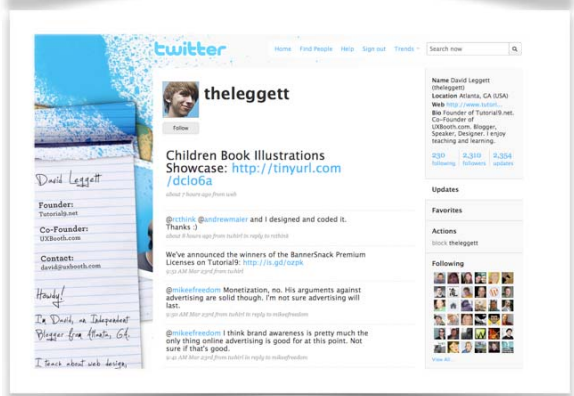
twitter

Home Find People Help Sign out Trends Search now

theleggett

Follow

Children Book Illustrations Showcase: http://tinyurl.com/dclo6a

about 7 hours ago from web

@rcthink @andrewmaier and I designed and coded it. Thanks :)

about 8 hours ago from web in reply to rcthink

We've announced the winners of the BannerSnack Premium Licenses on Tutorial9: http://is.gd/ozpk

5:32 AM Mar 23rd from twhirl

@mikeefreedom Monetization, no. His arguments against advertising are solid though. I'm not sure advertising will last.

9:50 AM Mar 23rd from twhirl in reply to mikeefreedom

@mikeefreedom I think brand awareness is pretty much the only thing online advertising is good for at this point. Not sure if that's good.

9:46 AM Mar 23rd from twhirl in reply to mikeefreedom

Name David Leggett (theleggett)
Location Atlanta, GA (USA)
Web http://www.tutori...
Bio Founder of Tutorial9.net. Co-Founder of UXBooth.com. Blogger, Speaker, Designer. I enjoy teaching and learning.

230 following 2,310 followers 2,354 updates

Updates

Favorites

Actions
block theleggett

Following

View All...

David Leggett

Founder:
Tutorial9.net

Co-Founder:
UXBooth.com

Contact:
david@uxbooth.com

Howdy!

I'm David, an Independent Blogger from Atlanta, GA.

I teach about web design,